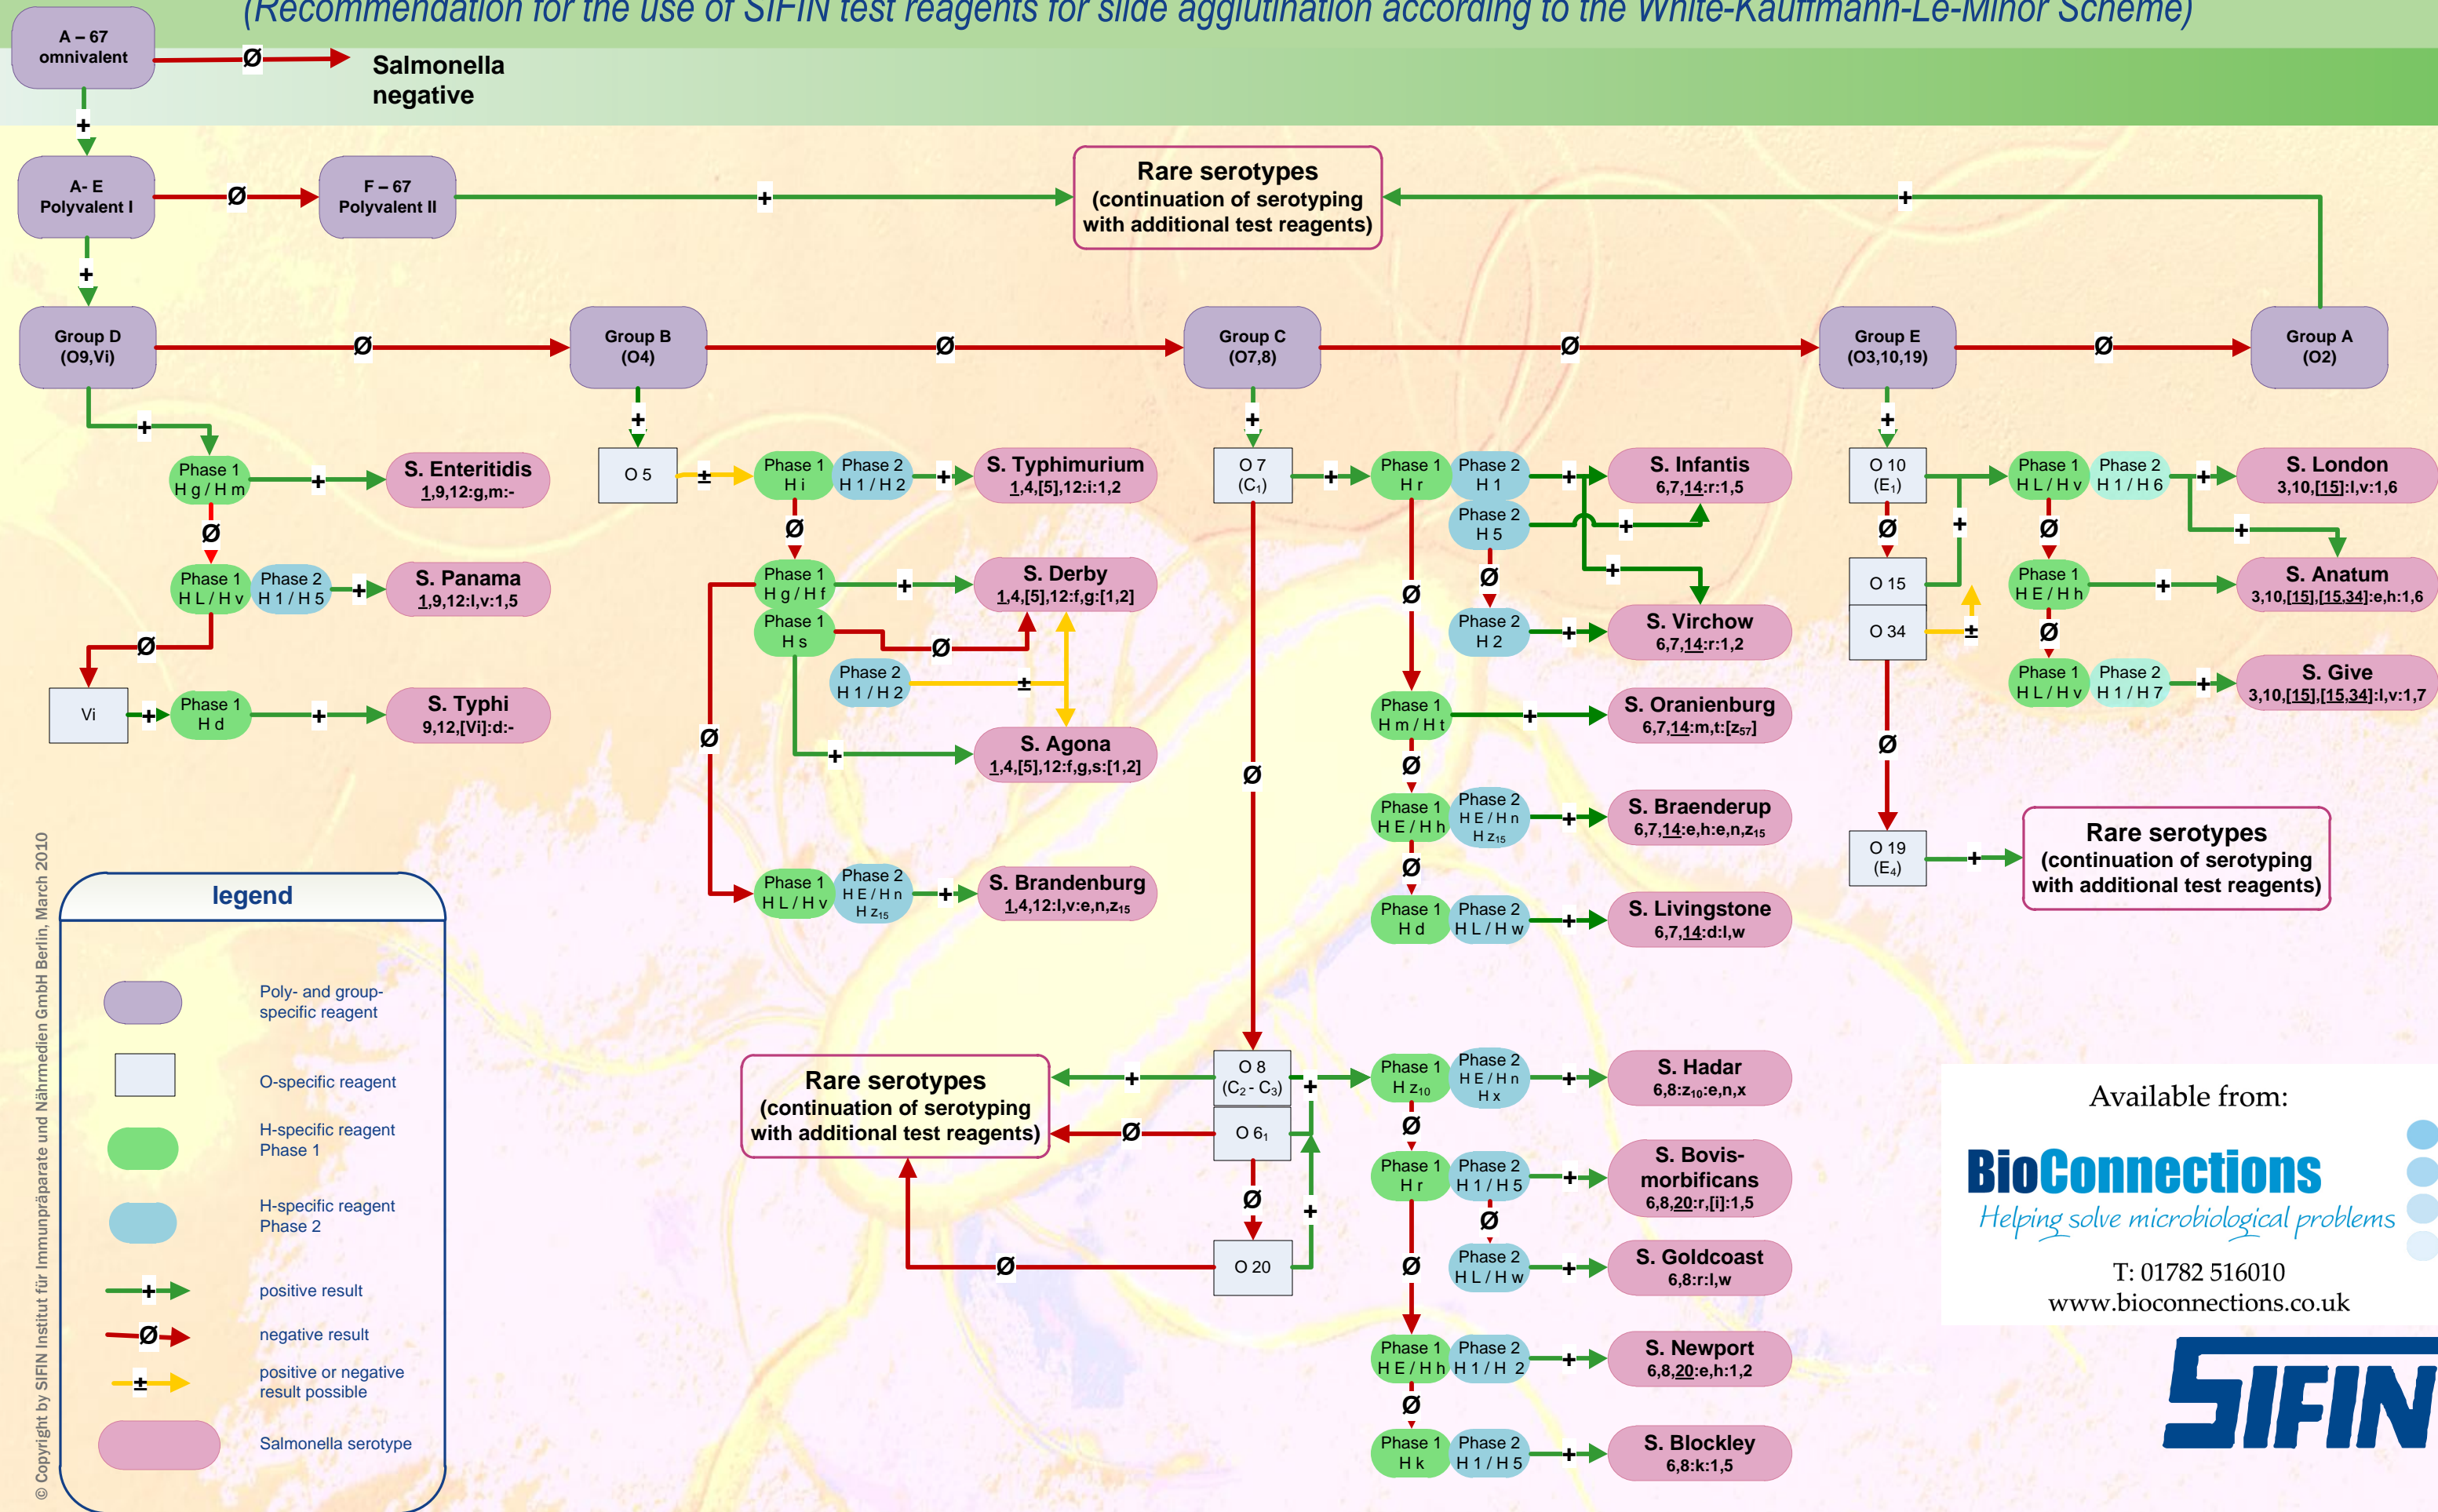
(Recommendation for the use of SIFIN test reagents for slide agglutination according to the White-Kauffmann-Le-Minor Scheme)

A – 67 omnivalent
Ø
Salmonella negative
+
A- E Polyvalent I
Ø
F – 67 Polyvalent II
+
Rare serotypes (continuation of serotyping with additional test reagents)
+
+
Group D (O9,Vi)
Ø
Group B (O4)
Ø
Group C (O7,8)
Ø
Group E (O3,10,19)
Ø
Group A (O2)

+
Phase 1 H g / H m
+
S. Enteritidis 1,9,12:g,m:-
Ø
Phase 1 H L / H v
Phase 2 H 1 / H 5
+
S. Panama 1,9,12:l,v:1,5
Ø
Vi
+
Phase 1 H d
+
S. Typhi 9,12,[Vi]:d:-

+
O 5
±
Phase 1 H i
Phase 2 H 1 / H 2
+
S. Typhimurium 1,4,[5],12:i:1,2
Ø
Phase 1 H g / H f
+
S. Derby 1,4,[5],12:f,g:[1,2]
Phase 1 H s
Ø
Phase 2 H 1 / H 2
±
+
S. Agona 1,4,[5],12:f,g,s:[1,2]
Ø
Phase 1 H L / H v
Phase 2 H E / H n H $z_{15}$
+
S. Brandenburg 1,4,12:l,v:e,n,$z_{15}$

+
O 7 ($C_1$)
+
Phase 1 H r
Phase 2 H 1
+
S. Infantis 6,7,14:r:1,5
Phase 2 H 5
+
+
Ø
Phase 2 H 2
+
S. Virchow 6,7,14:r:1,2
Ø
Phase 1 H m / H t
+
S. Oranienburg 6,7,14:m,t:[$z_{57}$]
Ø
Phase 1 H E / H h
Phase 2 H E / H n H $z_{15}$
+
S. Braenderup 6,7,14:e,h:e,n,$z_{15}$
Ø
Phase 1 H d
Phase 2 H L / H w
+
S. Livingstone 6,7,14:d:l,w
Ø

+
O 10 ($E_1$)
Ø
O 15
+
O 34
±
Ø
O 19 ($E_4$)
+
Rare serotypes (continuation of serotyping with additional test reagents)
Phase 1 H L / H v
Phase 2 H 1 / H 6
+
S. London 3,10,[15]:l,v:1,6
+
Ø
Phase 1 H E / H h
+
S. Anatum 3,10,[15],[15,34]:e,h:1,6
Ø
Phase 1 H L / H v
Phase 2 H 1 / H 7
+
S. Give 3,10,[15],[15,34]:l,v:1,7

Rare serotypes (continuation of serotyping with additional test reagents)
+
O 8 ($C_2$ - $C_3$)
+
Ø
O $6_1$
Ø
O 20
Ø
+
Phase 1 H $z_{10}$
Phase 2 H E / H n H x
+
S. Hadar 6,8:$z_{10}$:e,n,x
Ø
Phase 1 H r
Phase 2 H 1 / H 5
+
S. Bovis-morbificans 6,8,20:r,[i]:1,5
Ø
Phase 2 H L / H w
+
S. Goldcoast 6,8:r:l,w
Ø
Phase 1 H E / H h
Phase 2 H 1 / H 2
+
S. Newport 6,8,20:e,h:1,2
Ø
Phase 1 H k
Phase 2 H 1 / H 5
+
S. Blockley 6,8:k:1,5

legend
Poly- and group-specific reagent
O-specific reagent
H-specific reagent Phase 1
H-specific reagent Phase 2
+ positive result
Ø negative result
± positive or negative result possible
Salmonella serotype

© Copyright by SIFIN Institut für Immunpräparate und Nährmedien GmbH Berlin, March 2010

Available from:
BioConnections
Helping solve microbiological problems
T: 01782 516010
www.bioconnections.co.uk
SIFIN